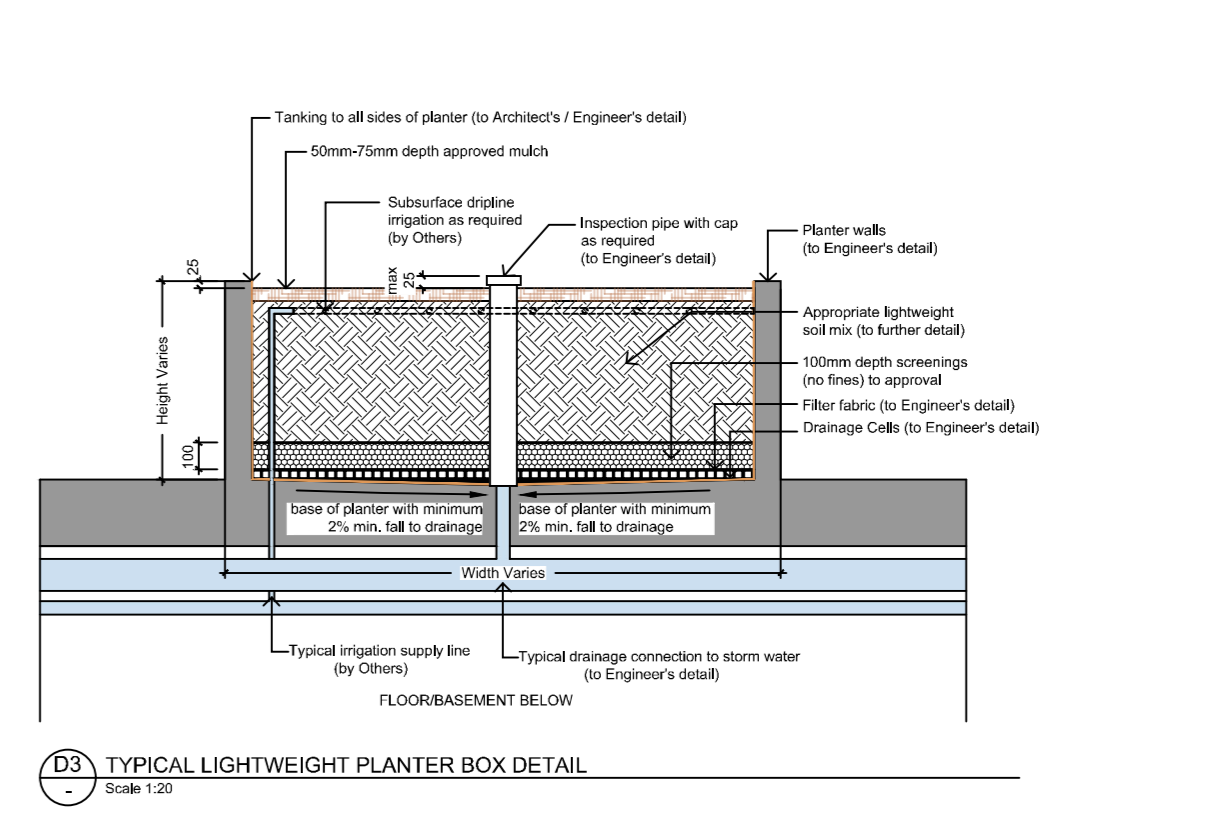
Tanking to all sides of planter (to Architect's / Engineer's detail)

50mm-75mm depth approved mulch

Subsurface dripline irrigation as required (by Others)

Inspection pipe with cap as required (to Engineer's detail)

Planter walls (to Engineer's detail)

25

max 25

Height Varies

Appropriate lightweight soil mix (to further detail)

100mm depth screenings (no fines) to approval

Filter fabric (to Engineer's detail)

Drainage Cells (to Engineer's detail)

100

base of planter with minimum 2% min. fall to drainage

base of planter with minimum 2% min. fall to drainage

Width Varies

Typical irrigation supply line (by Others)

Typical drainage connection to storm water (to Engineer's detail)

FLOOR/BASEMENT BELOW

D3
-
TYPICAL LIGHTWEIGHT PLANTER BOX DETAIL
Scale 1:20